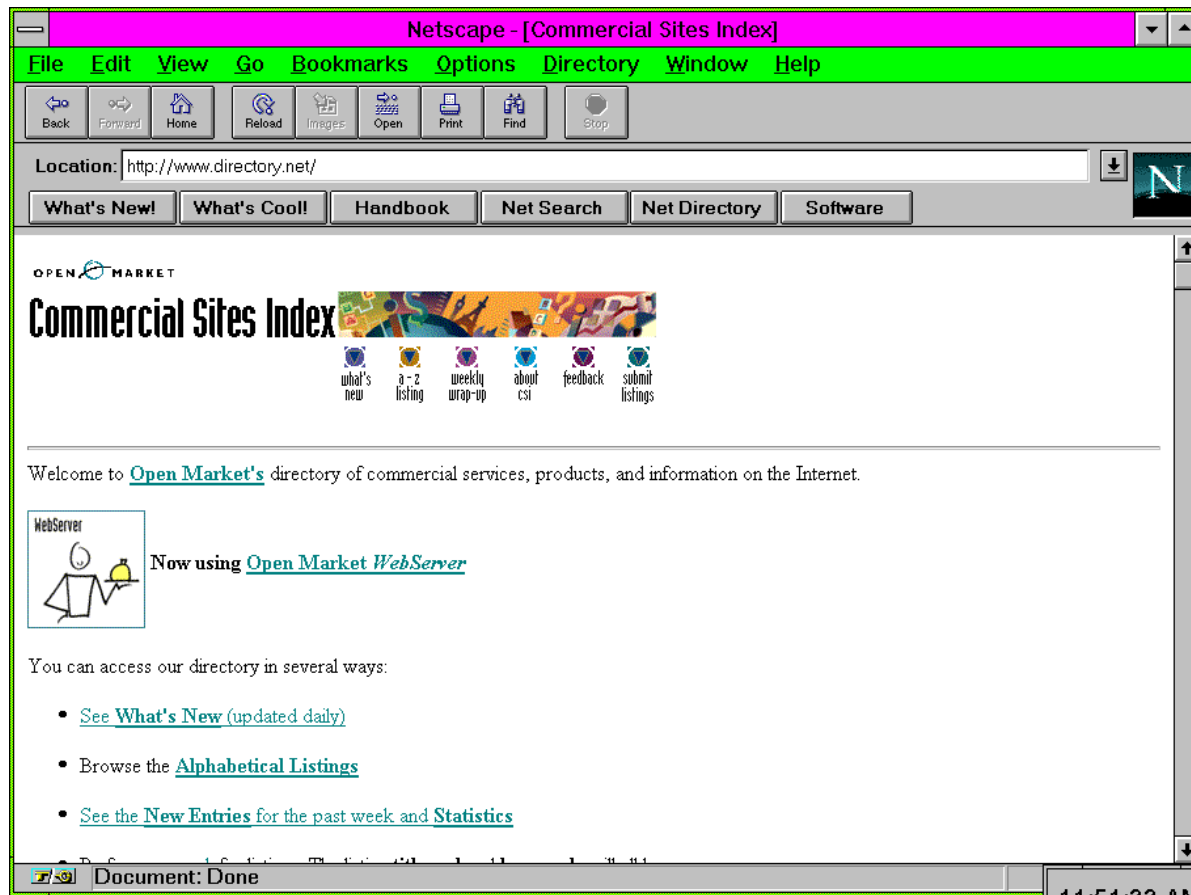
Netscape - [Commercial Sites Index]

File Edit View Go Bookmarks Options Directory Window Help

Back Forward Home Reload Images Open Print Find Stop

Location: http://www.directory.net/

What's New! What's Cool! Handbook Net Search Net Directory Software

OPEN MARKET

Commercial Sites Index

what's new a - z listing weekly wrap-up about csi feedback submit listings

Welcome to Open Market's directory of commercial services, products, and information on the Internet.

WebServer

Now using Open Market WebServer

You can access our directory in several ways:

- See What's New (updated daily)
- Browse the Alphabetical Listings
- See the New Entries for the past week and Statistics
- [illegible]

Document: Done

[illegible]